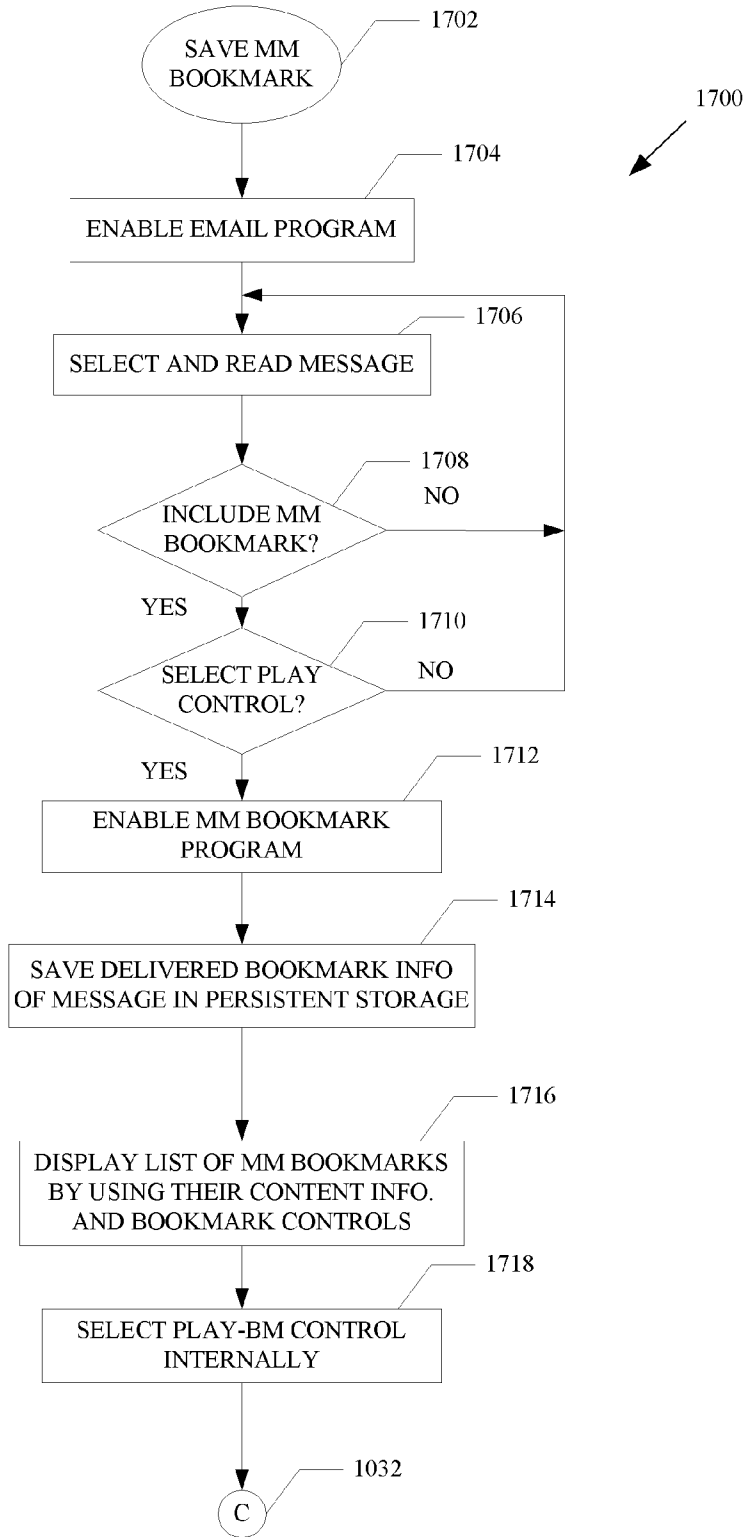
1702

SAVE MM BOOKMARK

1700

1704

ENABLE EMAIL PROGRAM

1706

SELECT AND READ MESSAGE

1708

NO

INCLUDE MM BOOKMARK?

YES

1710

SELECT PLAY CONTROL?

NO

YES

1712

ENABLE MM BOOKMARK PROGRAM

1714

SAVE DELIVERED BOOKMARK INFO OF MESSAGE IN PERSISTENT STORAGE

1716

DISPLAY LIST OF MM BOOKMARKS BY USING THEIR CONTENT INFO. AND BOOKMARK CONTROLS

1718

SELECT PLAY-BM CONTROL INTERNALLY

1032

C